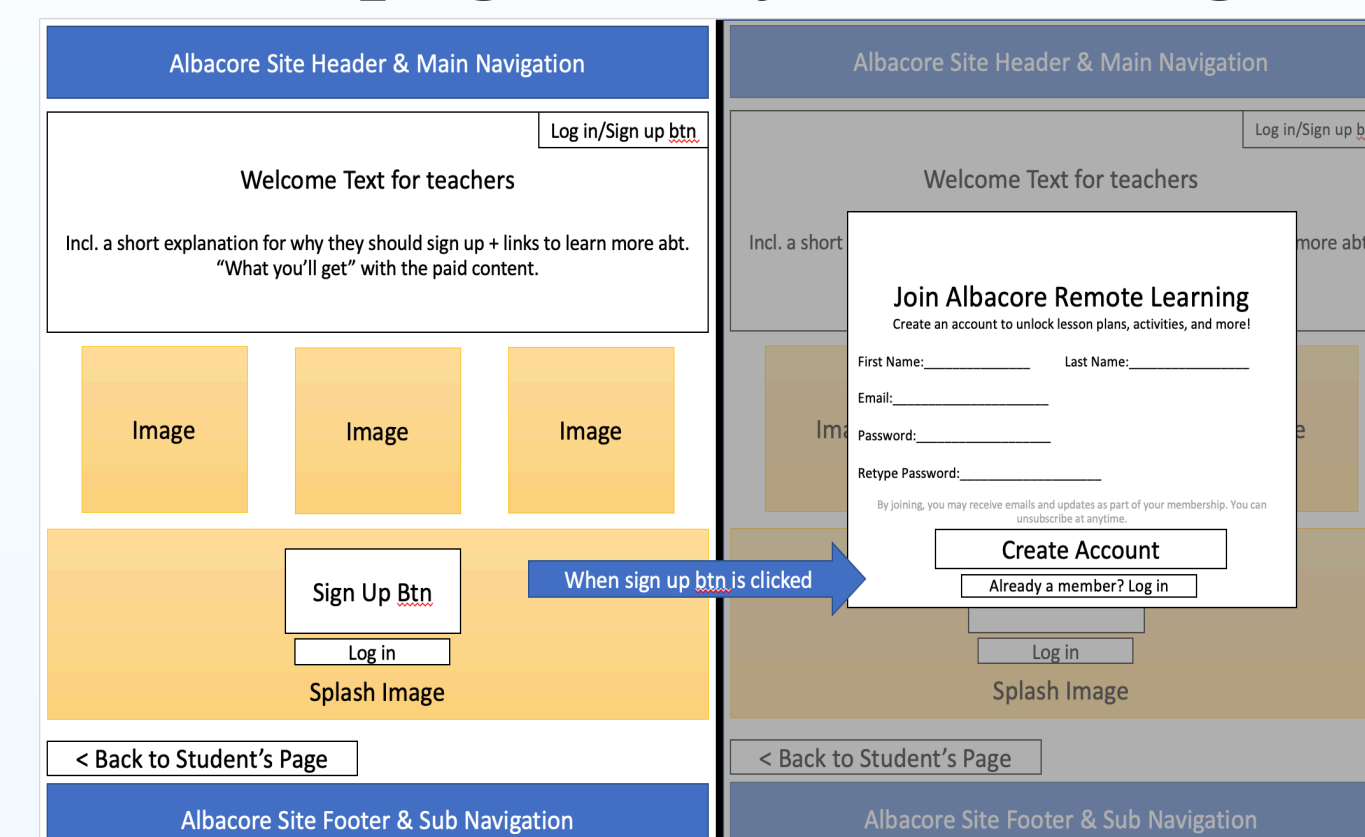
Albacore Site Header & Main Navigation

Log in/Sign up btn

Welcome Text for teachers

Incl. a short explanation for why they should sign up + links to learn more abt. "What you'll get" with the paid content.

Image

Image

Image

Sign Up Btn

Log in

Splash Image

< Back to Student's Page

Albacore Site Footer & Sub Navigation

When sign up btn is clicked

Albacore Site Header & Main Navigation

Log in/Sign up b

Welcome Text for teachers

Incl. a short

more abt

Join Albacore Remote Learning

Create an account to unlock lesson plans, activities, and more!

First Name:_______________ Last Name:_________________

Email:______________________

Password:___________________

Retype Password:____________________

By joining, you may receive emails and updates as part of your membership. You can unsubscribe at anytime.

Create Account

Already a member? Log in

Ima

e

Log in

Splash Image

< Back to Student's Page

Albacore Site Footer & Sub Navigation